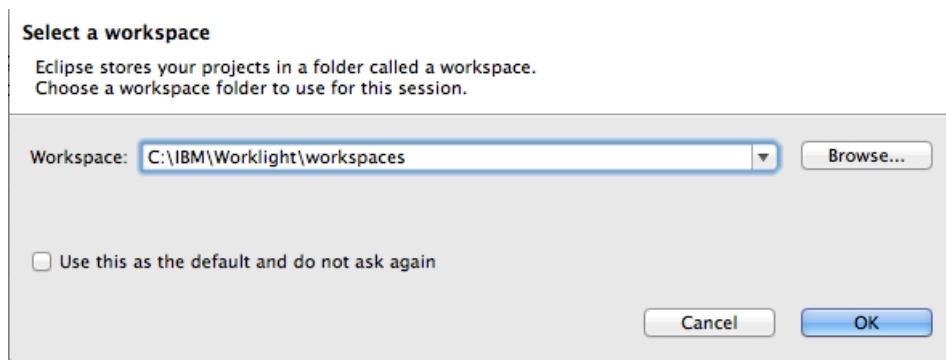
Select a workspace

Eclipse stores your projects in a folder called a workspace.
Choose a workspace folder to use for this session.

Workspace: C:\IBM\Worklight\workspaces

Browse...

Use this as the default and do not ask again

Cancel

OK